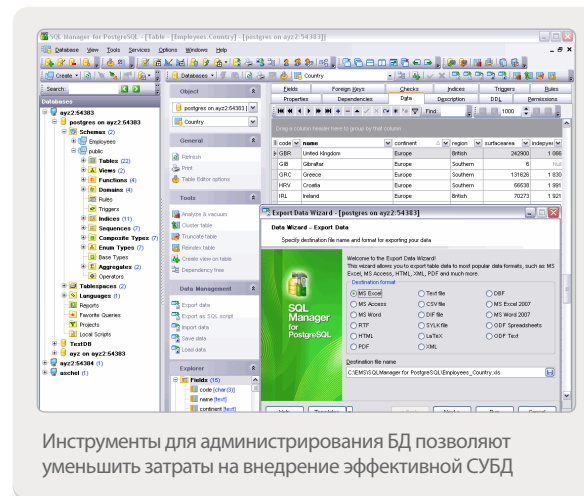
SQL Manager for PostgreSQL - [Table - Employees.Country] - [postgres on ayz2:54383]

Database View Tools Services Options Windows Help

Create · Databases · Country

Search: Databases

ayz2:54383
postgres on ayz2:54383
Schemas (2)
Employees
public
Tables (22)
Views (2)
Functions (4)
Domains (4)
Rules
Triggers
Indices (11)
Sequences (7)
Composite Types (7)
Enum Types (7)
Base Types
Aggregates (2)
Operators
Tablespaces (2)
Languages (1)
Reports
Favorite Queries
Projects
Local Scripts
TestDB
ayz on ayz2:54383
ayz2:54384 (1)
axchel (1)

Object
postgres on ayz2:54383
Country

General
Refresh
Print
Table Editor options

Tools
Analyze & vacuum
Cluster table
Truncate table
Reindex table
Create view on table
Dependency tree

Data Management
Export data
Export as SQL script
Import data
Save data
Load data

Explorer
Fields (16)
code [char(3)]
name [text]
continent [text]

Fields | Foreign Keys | Checks | Indices | Triggers | Rules
Properties | Dependencies | Data | Description | DDL | Permissions

Find: 1000

Drag a column header here to group by that column

| code | name | continent | region | surfacearea | indepyear |
|---|---|---|---|---|---|
| GBR | United Kingdom | Europe | British | 242900 | 1 066 |
| GIB | Gibraltar | Europe | Southern | 6 | Null |
| GRC | Greece | Europe | Southern | 131626 | 1 830 |
| HRV | Croatia | Europe | Southern | 56538 | 1 991 |
| IRL | Ireland | Europe | British | 70273 | 1 921 |

Export Data Wizard - [postgres on ayz2:54383]

Data Wizard – Export Data
Specify destination file name and format for exporting your data

SQL Manager for PostgreSQL

Welcome to the Export Data Wizard!
This wizard allows you to export table data to most popular data formats, such as MS Excel, MS Access, HTML, XML, PDF and much more.

Destination format
MS Excel | Text file | DBF
MS Access | CSV file | MS Excel 2007
MS Word | DIF file | MS Word 2007
RTF | SYLK file | ODF Spreadsheets
HTML | LaTeX | ODF Text
PDF | XML

Destination file name
C:\EMS\SQL Manager for PostgreSQL\Employees_Country.xls

Инструменты для администрирования БД позволяют уменьшить затраты на внедрение эффективной СУБД